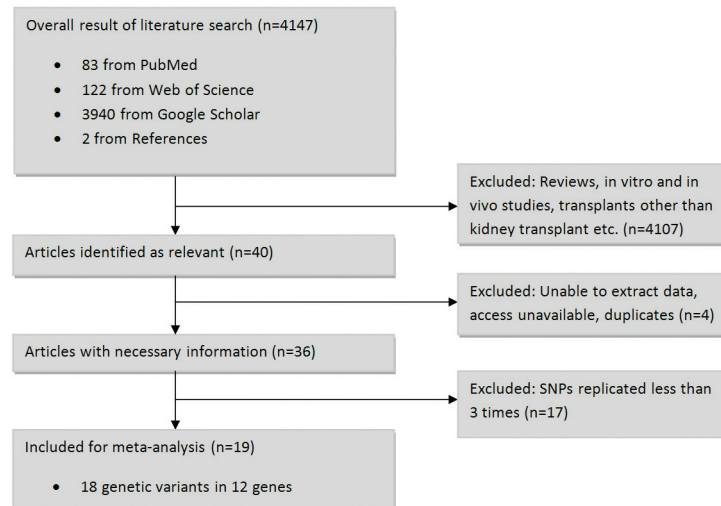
Overall result of literature search (n=4147)

- 83 from PubMed
- 122 from Web of Science
- 3940 from Google Scholar
- 2 from References

Excluded: Reviews, in vitro and in vivo studies, transplants other than kidney transplant etc. (n=4107)

Articles identified as relevant (n=40)

Excluded: Unable to extract data, access unavailable, duplicates (n=4)

Articles with necessary information (n=36)

Excluded: SNPs replicated less than 3 times (n=17)

Included for meta-analysis (n=19)

- 18 genetic variants in 12 genes